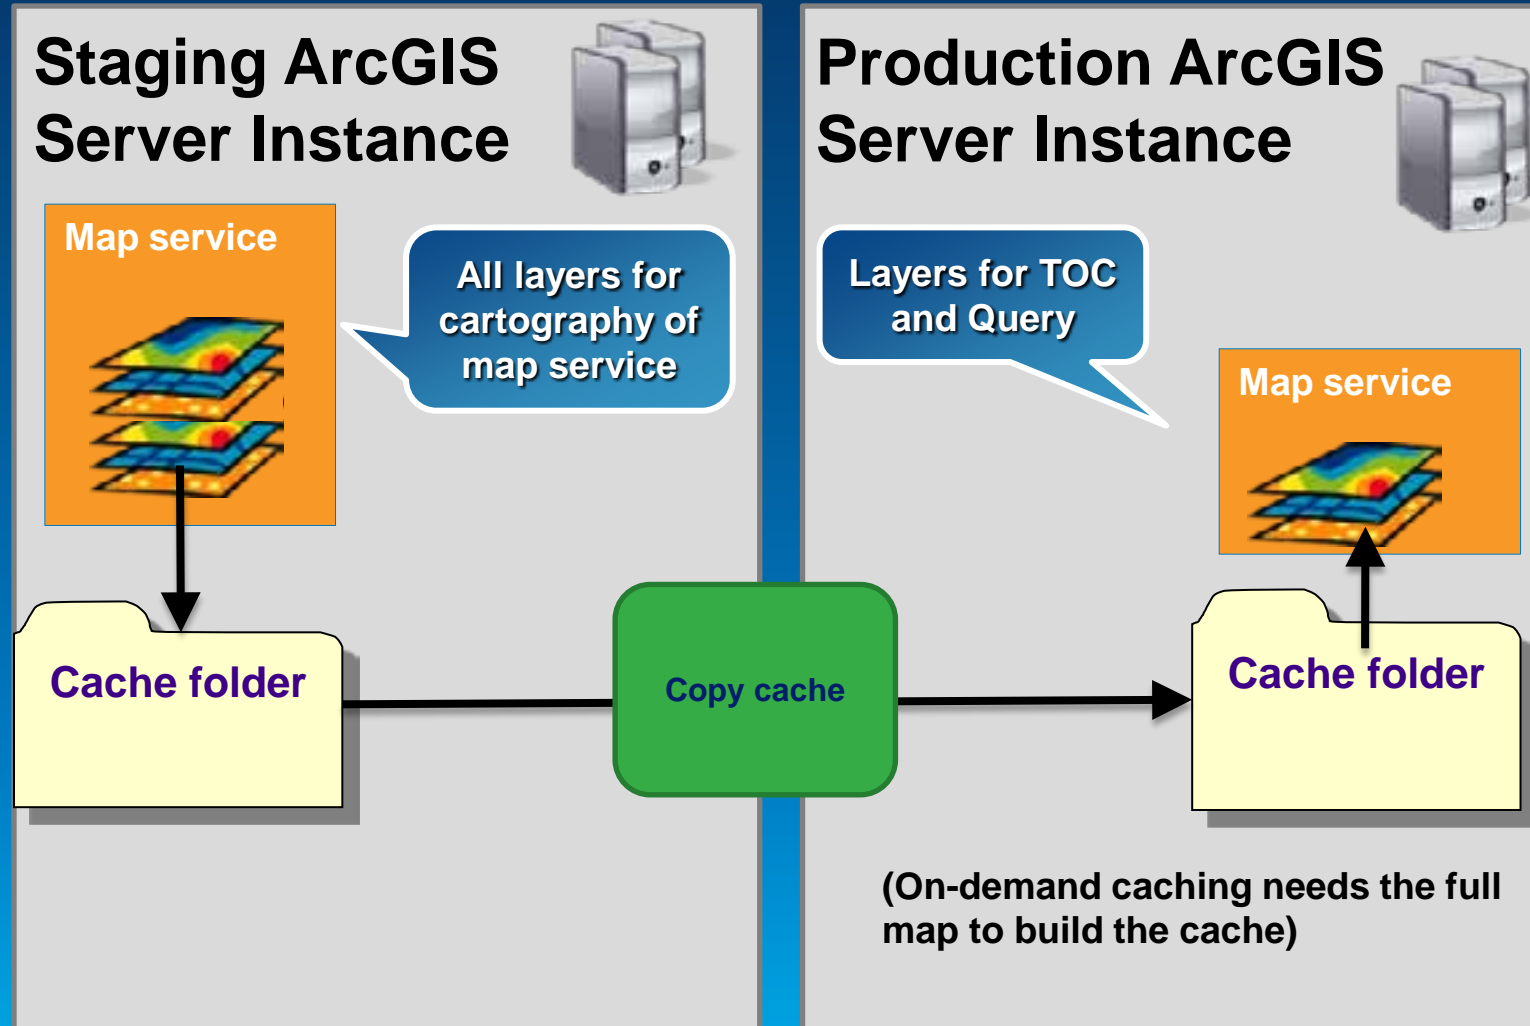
Staging ArcGIS Server Instance

Map service

All layers for cartography of map service

Cache folder

Copy cache

Production ArcGIS Server Instance

Layers for TOC and Query

Map service

Cache folder

(On-demand caching needs the full map to build the cache)